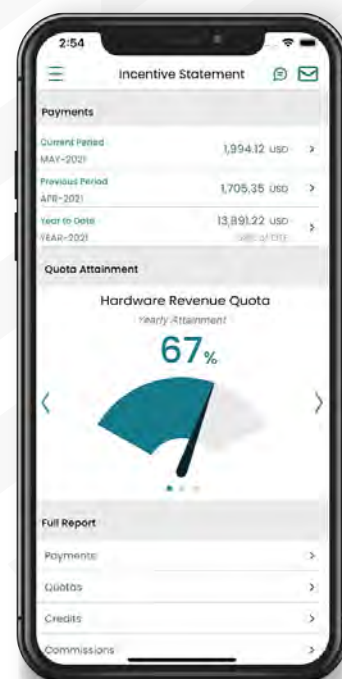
2:54

Incentive Statement

Payments

Current Period
MAY-2021
1,994.12 USD >

Previous Period
APR-2021
1,705.35 USD >

Year to Date
YEAR-2021
13,891.22 USD
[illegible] >

Quota Attainment

Hardware Revenue Quota
Yearly Attainment
67%

<
>

Full Report

Payments >

Quotas >

Credits >

Commissions >